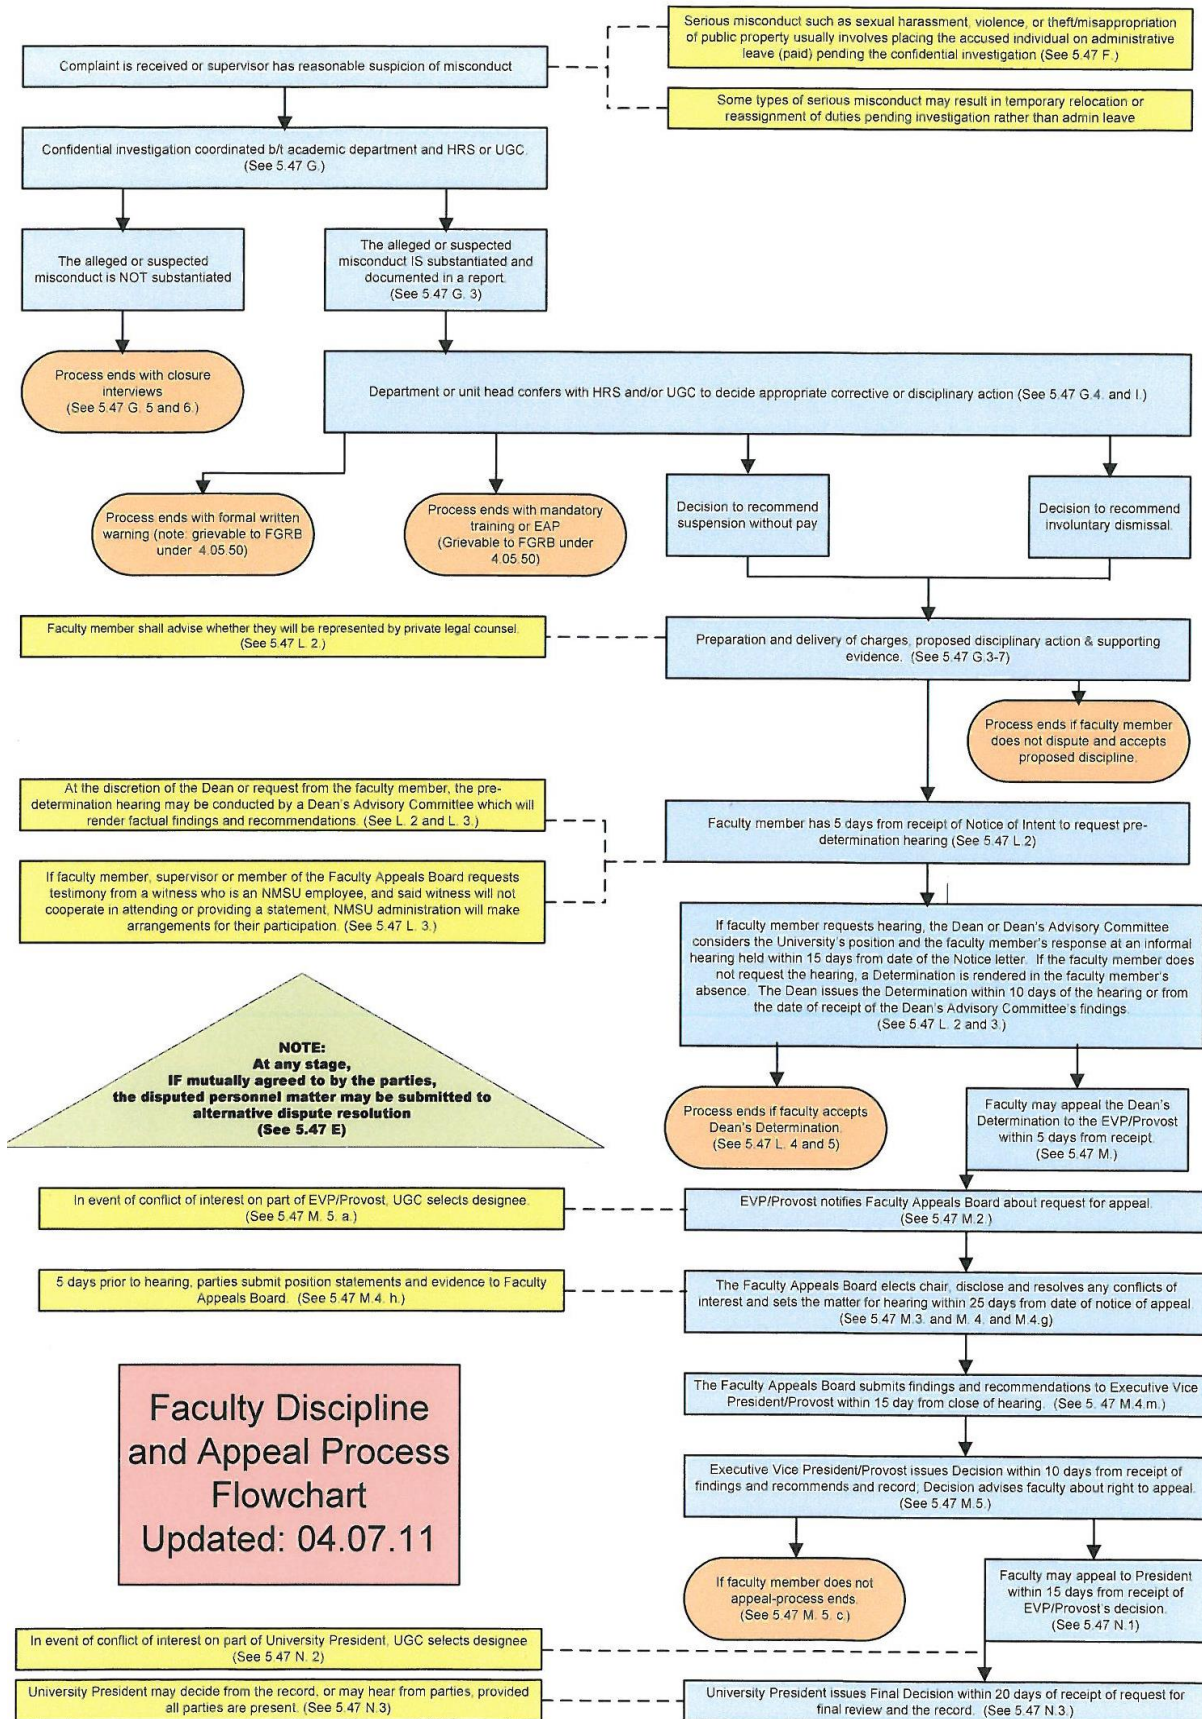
Serious misconduct such as sexual harassment, violence, or theft/misappropriation of public property usually involves placing the accused individual on administrative leave (paid) pending the confidential investigation (See 5.47 F.)

Complaint is received or supervisor has reasonable suspicion of misconduct

Some types of serious misconduct may result in temporary relocation or reassignment of duties pending investigation rather than admin leave

Confidential investigation coordinated b/t academic department and HRS or UGC. (See 5.47 G.)

The alleged or suspected misconduct is NOT substantiated

The alleged or suspected misconduct IS substantiated and documented in a report. (See 5.47 G. 3)

Process ends with closure interviews (See 5.47 G. 5 and 6.)

Department or unit head confers with HRS and/or UGC to decide appropriate corrective or disciplinary action (See 5.47 G.4. and I.)

Process ends with formal written warning (note: grievable to FGRB under 4.05.50)

Process ends with mandatory training or EAP (Grievable to FGRB under 4.05.50)

Decision to recommend suspension without pay

Decision to recommend involuntary dismissal.

Faculty member shall advise whether they will be represented by private legal counsel. (See 5.47 L. 2.)

Preparation and delivery of charges, proposed disciplinary action & supporting evidence. (See 5.47 G.3-7)

Process ends if faculty member does not dispute and accepts proposed discipline.

At the discretion of the Dean or request from the faculty member, the pre-determination hearing may be conducted by a Dean's Advisory Committee which will render factual findings and recommendations. (See L. 2 and L. 3.)

Faculty member has 5 days from receipt of Notice of Intent to request pre-determination hearing (See 5.47 L.2)

If faculty member, supervisor or member of the Faculty Appeals Board requests testimony from a witness who is an NMSU employee, and said witness will not cooperate in attending or providing a statement, NMSU administration will make arrangements for their participation. (See 5.47 L. 3.)

If faculty member requests hearing, the Dean or Dean's Advisory Committee considers the University's position and the faculty member's response at an informal hearing held within 15 days from date of the Notice letter. If the faculty member does not request the hearing, a Determination is rendered in the faculty member's absence. The Dean issues the Determination within 10 days of the hearing or from the date of receipt of the Dean's Advisory Committee's findings. (See 5.47 L. 2 and 3.)

NOTE:
At any stage,
IF mutually agreed to by the parties,
the disputed personnel matter may be submitted to alternative dispute resolution
(See 5.47 E)

Process ends if faculty accepts Dean's Determination. (See 5.47 L. 4 and 5)

Faculty may appeal the Dean's Determination to the EVP/Provost within 5 days from receipt. (See 5.47 M.)

In event of conflict of interest on part of EVP/Provost, UGC selects designee. (See 5.47 M. 5. a.)

EVP/Provost notifies Faculty Appeals Board about request for appeal. (See 5.47 M.2.)

5 days prior to hearing, parties submit position statements and evidence to Faculty Appeals Board. (See 5.47 M.4. h.)

The Faculty Appeals Board elects chair, disclose and resolves any conflicts of interest and sets the matter for hearing within 25 days from date of notice of appeal. (See 5.47 M.3. and M. 4. and M.4.g)

Faculty Discipline and Appeal Process Flowchart
Updated: 04.07.11

The Faculty Appeals Board submits findings and recommendations to Executive Vice President/Provost within 15 day from close of hearing. (See 5. 47 M.4.m.)

Executive Vice President/Provost issues Decision within 10 days from receipt of findings and recommends and record, Decision advises faculty about right to appeal. (See 5.47 M.5.)

If faculty member does not appeal-process ends. (See 5.47 M. 5. c.)

Faculty may appeal to President within 15 days from receipt of EVP/Provost's decision. (See 5.47 N.1)

In event of conflict of interest on part of University President, UGC selects designee. (See 5.47 N. 2)

University President may decide from the record, or may hear from parties, provided all parties are present. (See 5.47 N.3)

University President issues Final Decision within 20 days of receipt of request for final review and the record. (See 5.47 N.3.)